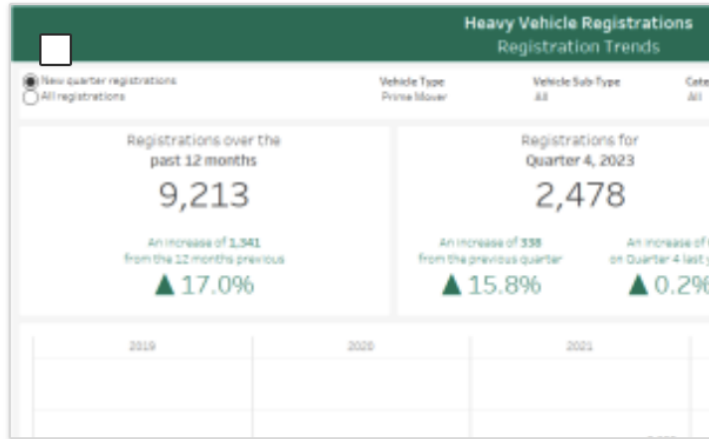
Heavy Vehicle Registrations
Registration Trends

New quarter registrations
All registrations

Vehicle Type
Prime Mover

Vehicle Sub-Type
All

Cate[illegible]
All

Registrations over the past 12 months
9,213
An increase of 1,341 from the 12 months previous
▲ 17.0%

Registrations for Quarter 4, 2023
2,478
An increase of 338 from the previous quarter
▲ 15.8%

An increase of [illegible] on Quarter 4 last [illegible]
▲ 0.2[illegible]

2019
2020
2021